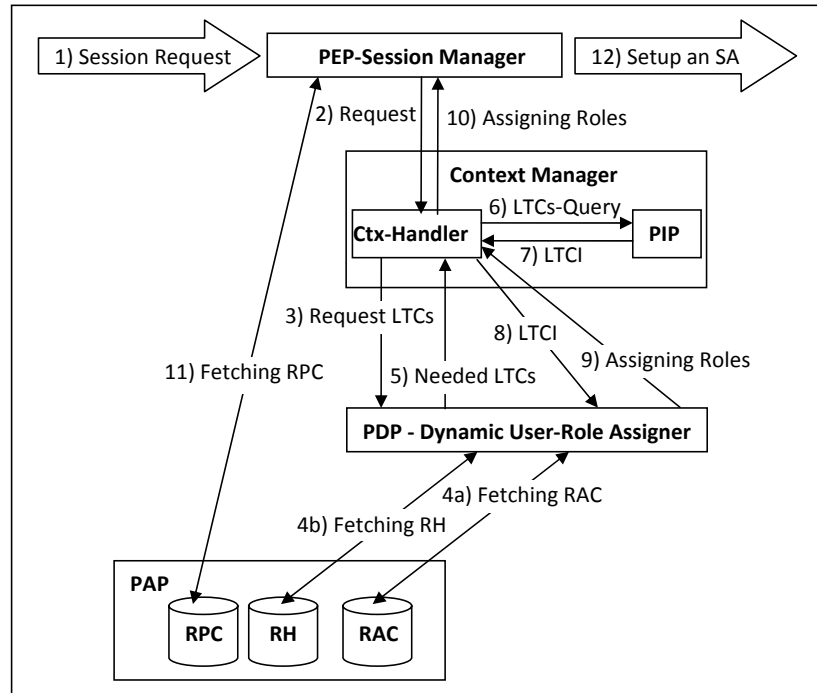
1) Session Request

PEP-Session Manager

12) Setup an SA

2) Request

10) Assigning Roles

Context Manager

6) LTCs-Query

Ctx-Handler

PIP

7) LTCI

3) Request LTCs

8) LTCI

11) Fetching RPC

9) Assigning Roles

5) Needed LTCs

PDP - Dynamic User-Role Assigner

4a) Fetching RAC

4b) Fetching RH

PAP

RPC

RH

RAC